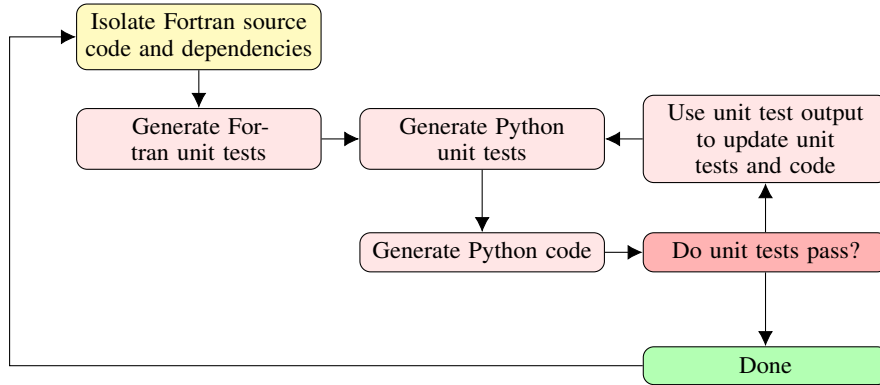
Isolate Fortran source code and dependencies

Generate Fortran unit tests

Generate Python unit tests

Use unit test output to update unit tests and code

Generate Python code

Do unit tests pass?

Done